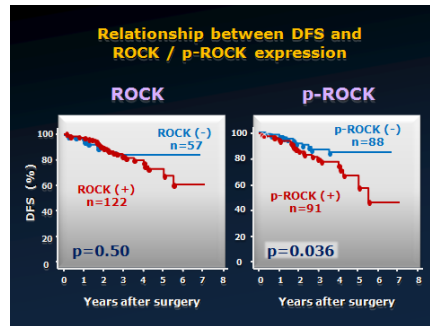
Relationship between DFS and ROCK / p-ROCK expression

ROCK

p-ROCK

100
80
60
40
20
0

DFS (%)

ROCK (-)
n=57

ROCK (+)
n=122

p=0.50

0 1 2 3 4 5 6 7 8

Years after surgery

100
80
60
40
20
0

p-ROCK (-)
n=88

p-ROCK (+)
n=91

p=0.036

0 1 2 3 4 5 6 7 8

Years after surgery